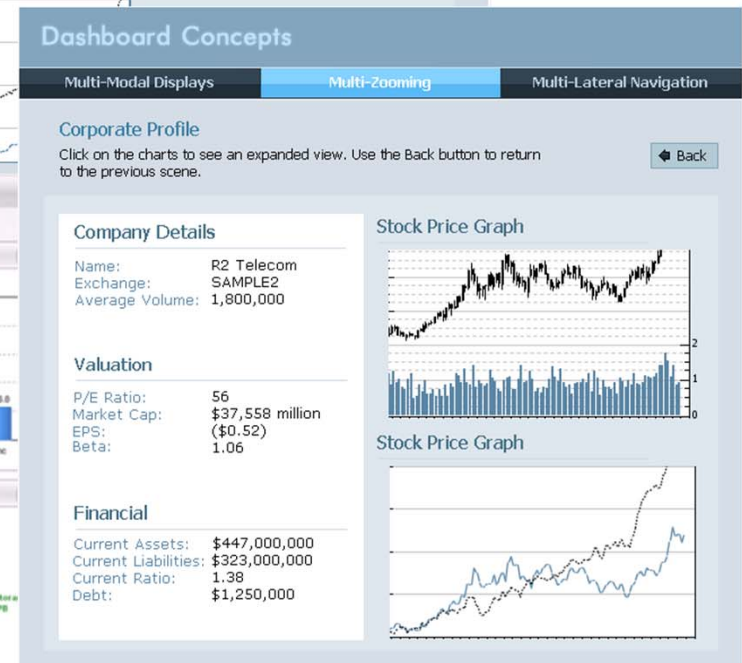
Dashboard Concepts

Multi-Modal Displays | Multi-Zooming | Multi-Lateral Navigation

Corporate Profile

Click on the charts to see an expanded view. Use the Back button to return to the previous scene.

Back

Company Details

Name: R2 Telecom
Exchange: SAMPLE2
Average Volume: 1,800,000

Valuation

P/E Ratio: 56
Market Cap: $37,558 million
EPS: ($0.52)
Beta: 1.06

Financial

Current Assets: $447,000,000
Current Liabilities: $323,000,000
Current Ratio: 1.38
Debt: $1,250,000

Stock Price Graph

2
1
0

Stock Price Graph